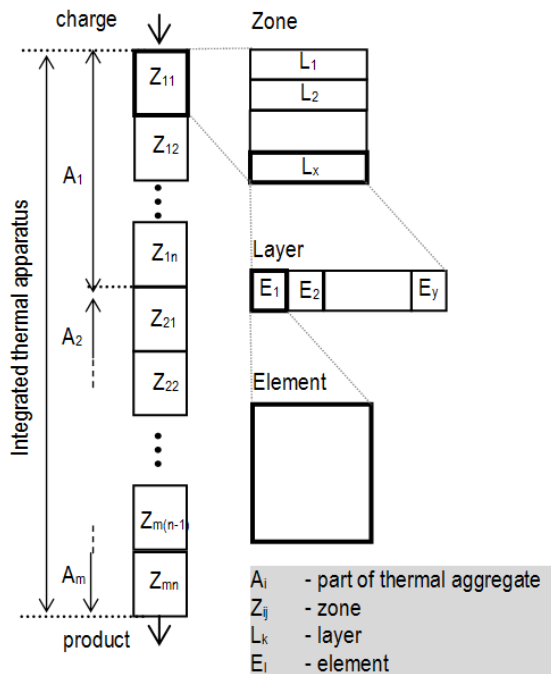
charge

Integrated thermal apparatus

$A_1$

$A_2$

$A_m$

$Z_{11}$

$Z_{12}$

$Z_{1n}$

$Z_{21}$

$Z_{22}$

$Z_{m(n-1)}$

$Z_{mn}$

product

Zone

$L_1$

$L_2$

$L_x$

Layer

$E_1$ $E_2$ $E_y$

Element

$A_i$ - part of thermal aggregate
$Z_{ij}$ - zone
$L_k$ - layer
$E_l$ - element